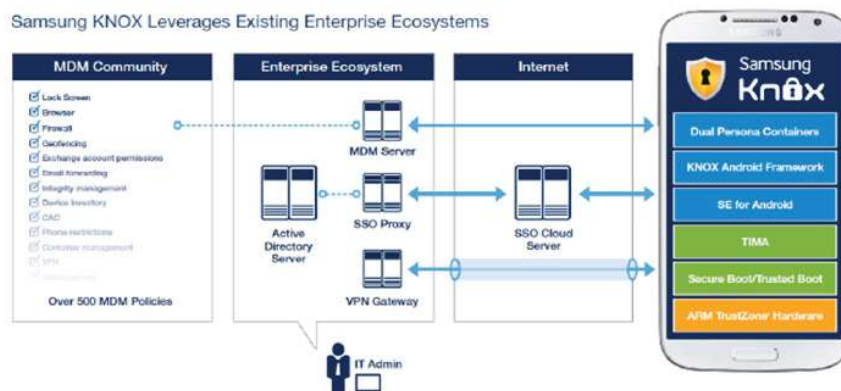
Samsung KNOX Leverages Existing Enterprise Ecosystems

MDM Community

Lock Screen
Browser
Firewall
Geofencing
Exchange account permissions
Email forwarding
Integrity management
Device Inventory
CAC
Phone restrictions
Container management
VPN
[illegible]

Over 500 MDM Policies

Enterprise Ecosystem

MDM Server

Active Directory Server

SSO Proxy

VPN Gateway

Internet

SSO Cloud Server

IT Admin

SAMSUNG

Samsung Knox

Dual Persona Containers

KNOX Android Framework

SE for Android

TIMA

Secure Boot/Trusted Boot

ARM TrustZone Hardware